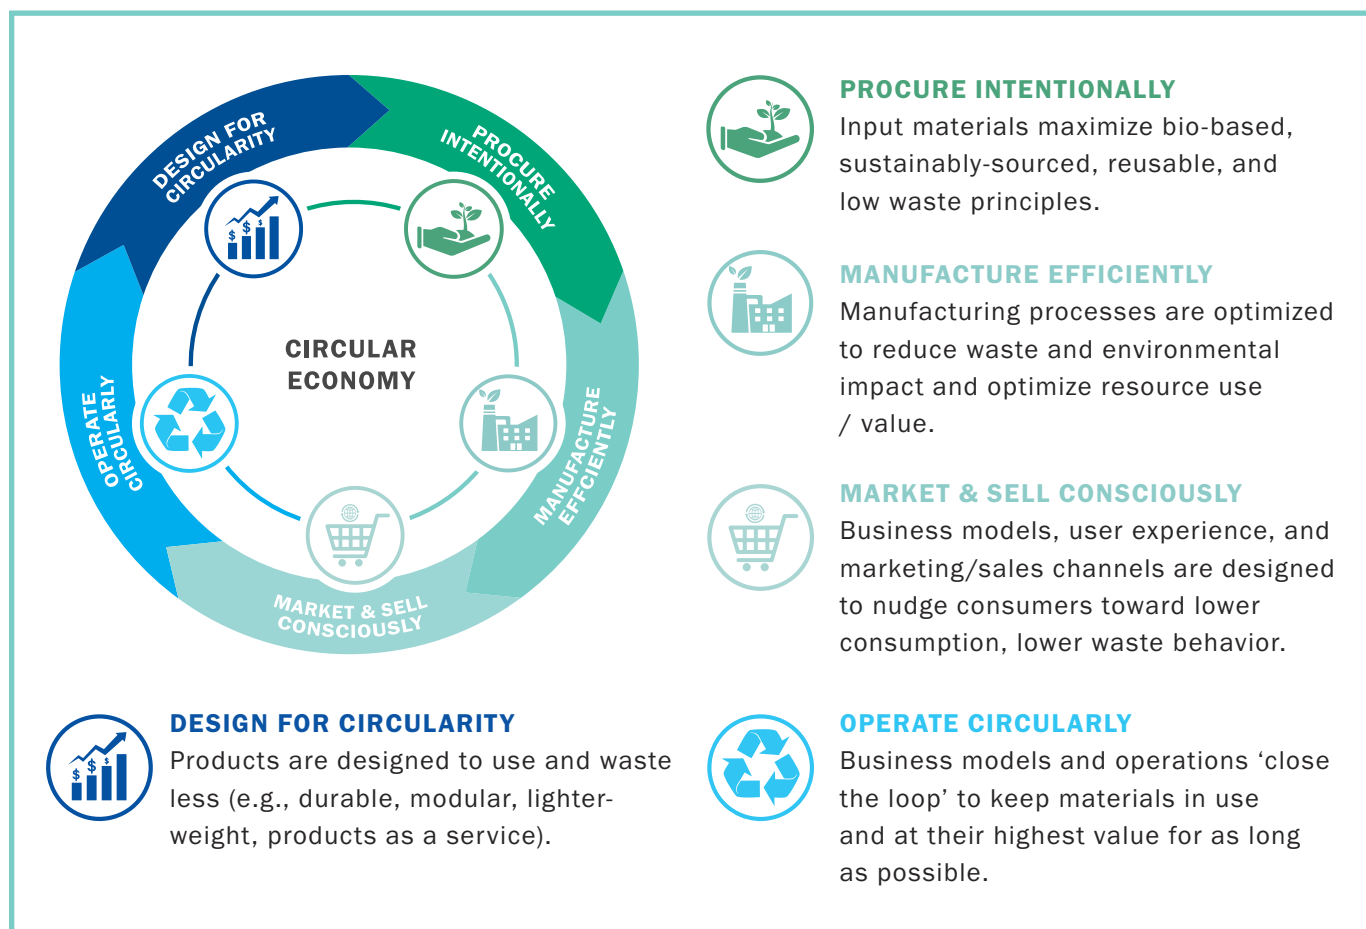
DESIGN FOR CIRCULARITY

PROCURE INTENTIONALLY

MANUFACTURE EFFCIENTLY

MARKET & SELL CONSCIOUSLY

OPERATE CIRCULARLY

CIRCULAR ECONOMY

$ $ $

PROCURE INTENTIONALLY
Input materials maximize bio-based, sustainably-sourced, reusable, and low waste principles.

MANUFACTURE EFFICIENTLY
Manufacturing processes are optimized to reduce waste and environmental impact and optimize resource use / value.

MARKET & SELL CONSCIOUSLY
Business models, user experience, and marketing/sales channels are designed to nudge consumers toward lower consumption, lower waste behavior.

DESIGN FOR CIRCULARITY
Products are designed to use and waste less (e.g., durable, modular, lighterweight, products as a service).

OPERATE CIRCULARLY
Business models and operations ‘close the loop’ to keep materials in use and at their highest value for as long as possible.